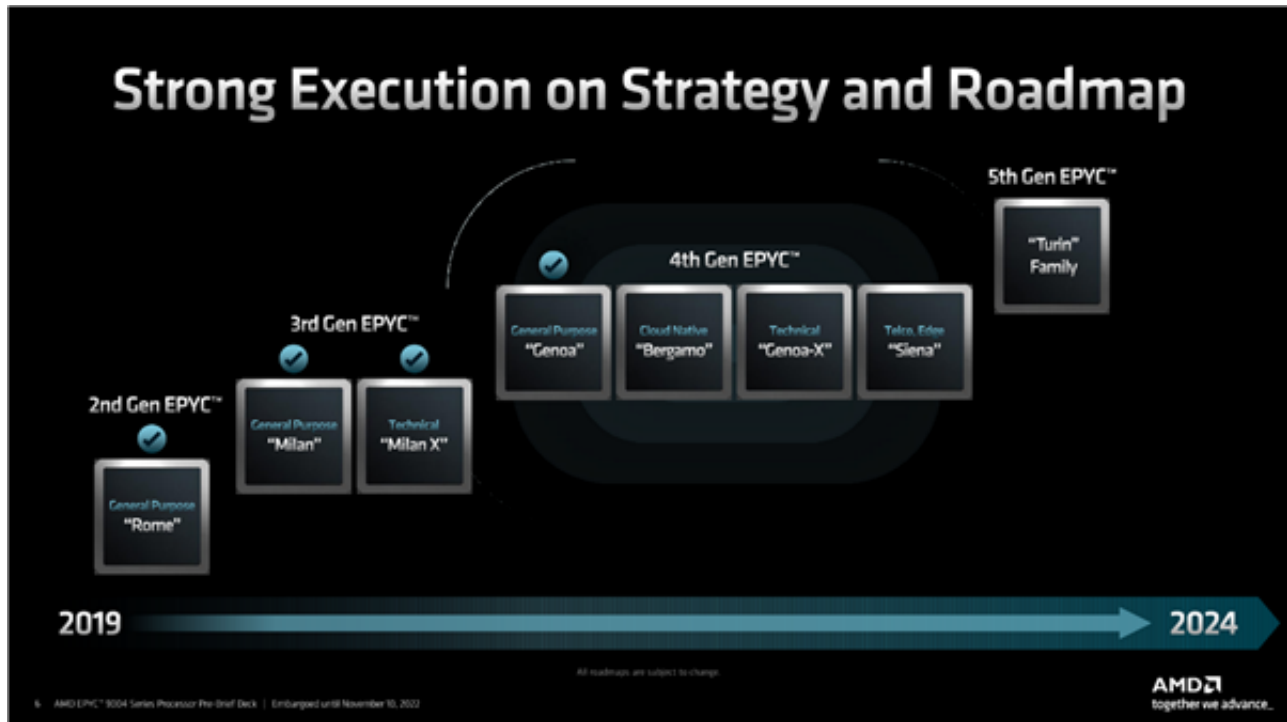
Strong Execution on Strategy and Roadmap

2nd Gen EPYC™

General Purpose
"Rome"

3rd Gen EPYC™

General Purpose
"Milan"

Technical
"Milan X"

4th Gen EPYC™

General Purpose
"Genoa"

Cloud Native
"Bergamo"

Technical
"Genoa-X"

Telco, Edge
"Siena"

5th Gen EPYC™

"Turin"
Family

2019

2024

All roadmaps are subject to change

6 AMD EPYC™ 9004 Series Processor Pre-Brief Deck | Embargoed until November 10, 2022

AMD
together we advance_